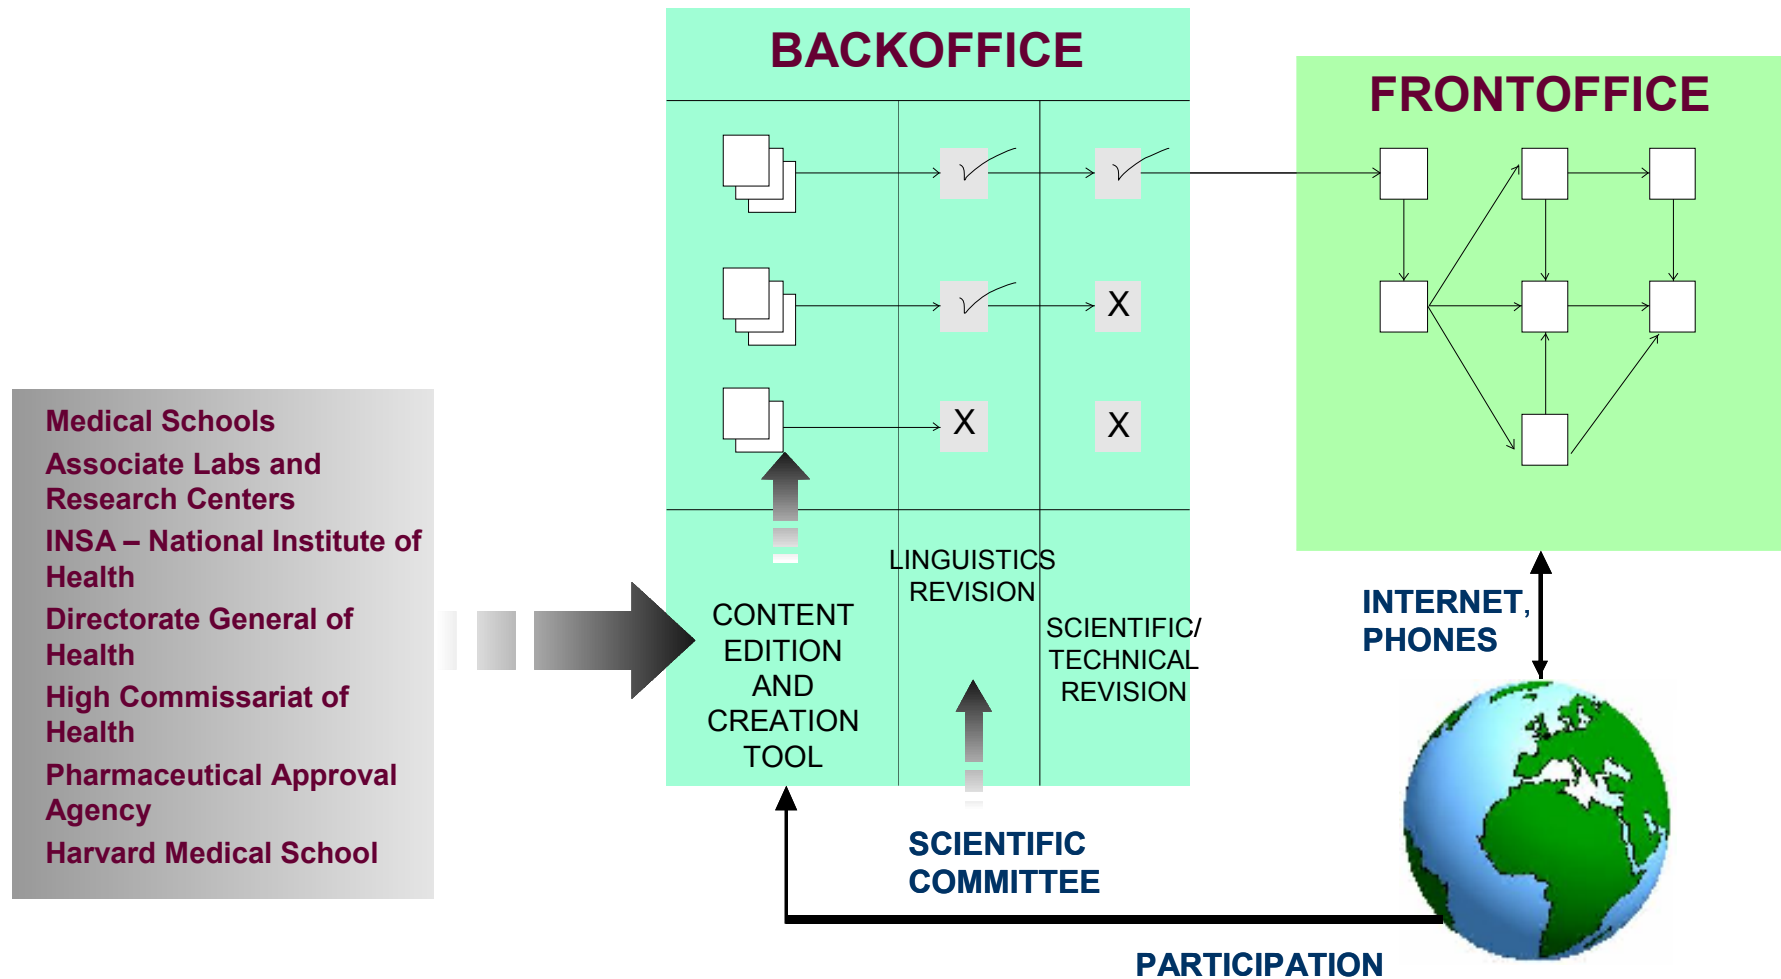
BACKOFFICE

FRONTOFFICE

X

X

X

X

Medical Schools

Associate Labs and Research Centers

INSA – National Institute of Health

Directorate General of Health

High Commissariat of Health

Pharmaceutical Approval Agency

Harvard Medical School

CONTENT EDITION AND CREATION TOOL

LINGUISTICS REVISION

SCIENTIFIC/ TECHNICAL REVISION

INTERNET, PHONES

SCIENTIFIC COMMITTEE

PARTICIPATION